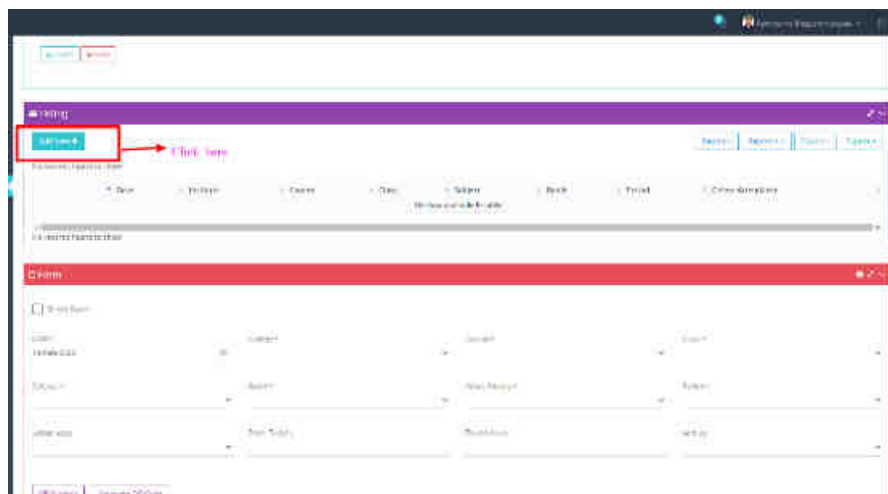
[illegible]

Listing

Get Search

Click here

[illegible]

| Date | Division | Course | Class | Subject | Batch | Period | Online Attendance |
|---|---|---|---|---|---|---|---|
| No data available in table | | | | | | | |

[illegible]

Form

Bulk Search

Date

Division

Course

Class

Batch

Subject

Period

Date

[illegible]

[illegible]

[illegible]

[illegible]

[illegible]